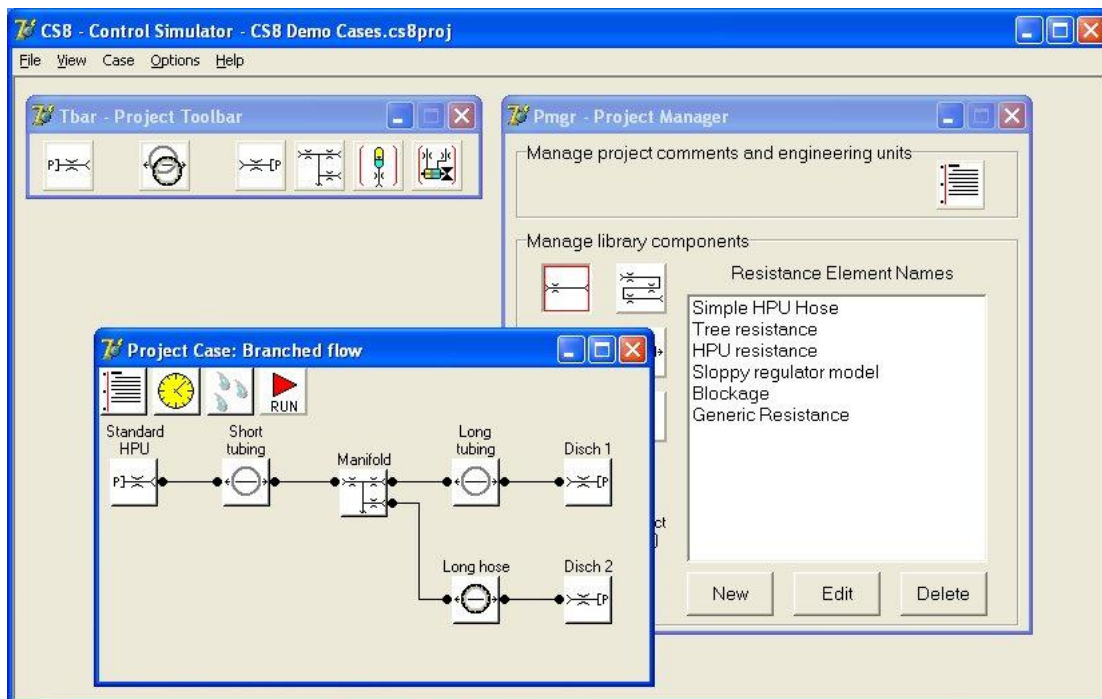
CS8 - Control Simulator - CS8 Demo Cases.cs8proj

File View Case Options Help

Tbar - Project Toolbar

Pmgr - Project Manager

Manage project comments and engineering units

Manage library components

Resistance Element Names

Simple HPU Hose
Tree resistance
HPU resistance
Sloppy regulator model
Blockage
Generic Resistance

New
Edit
Delete

Project Case: Branched flow

RUN

Standard HPU

Short tubing

Manifold

Long tubing

Disch 1

Long hose

Disch 2

ct
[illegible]